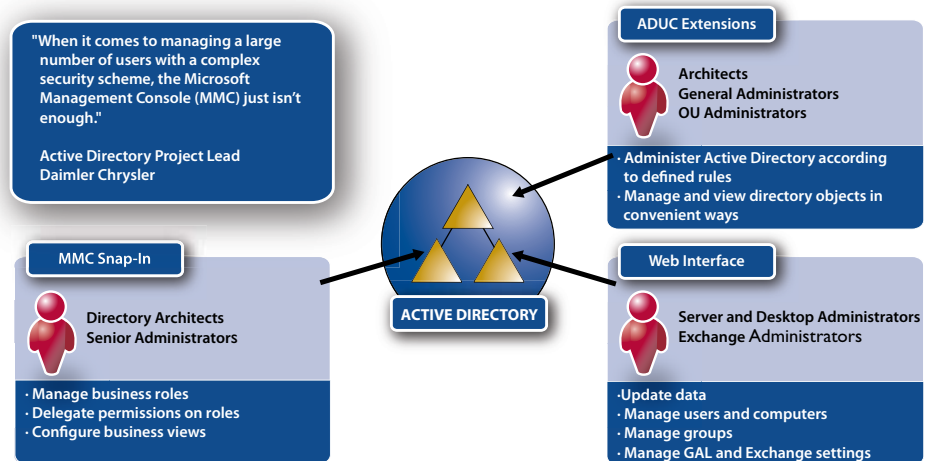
"When it comes to managing a large number of users with a complex security scheme, the Microsoft Management Console (MMC) just isn't enough."

Active Directory Project Lead
Daimler Chrysler

ADUC Extensions

Architects
General Administrators
OU Administrators

· Administer Active Directory according to defined rules
· Manage and view directory objects in convenient ways

MMC Snap-In

Directory Architects
Senior Administrators

· Manage business roles
· Delegate permissions on roles
· Configure business views

ACTIVE DIRECTORY

Web Interface

Server and Desktop Administrators
Exchange Administrators

·Update data
· Manage users and computers
· Manage groups
· Manage GAL and Exchange settings